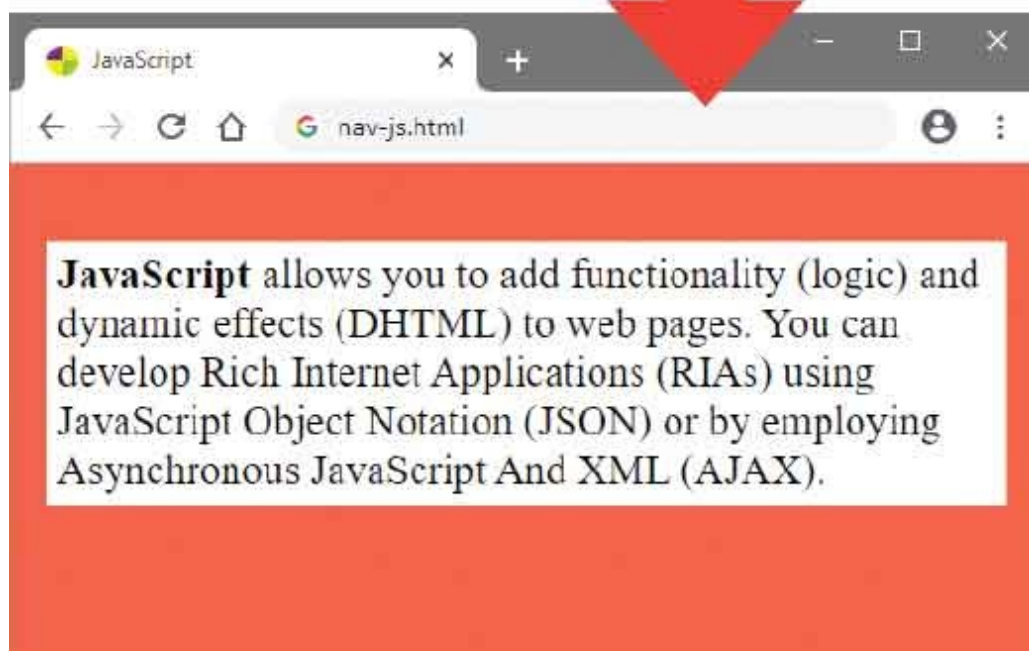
JavaScript ×

nav-js.html

**JavaScript** allows you to add functionality (logic) and dynamic effects (DHTML) to web pages. You can develop Rich Internet Applications (RIAs) using JavaScript Object Notation (JSON) or by employing Asynchronous JavaScript And XML (AJAX).